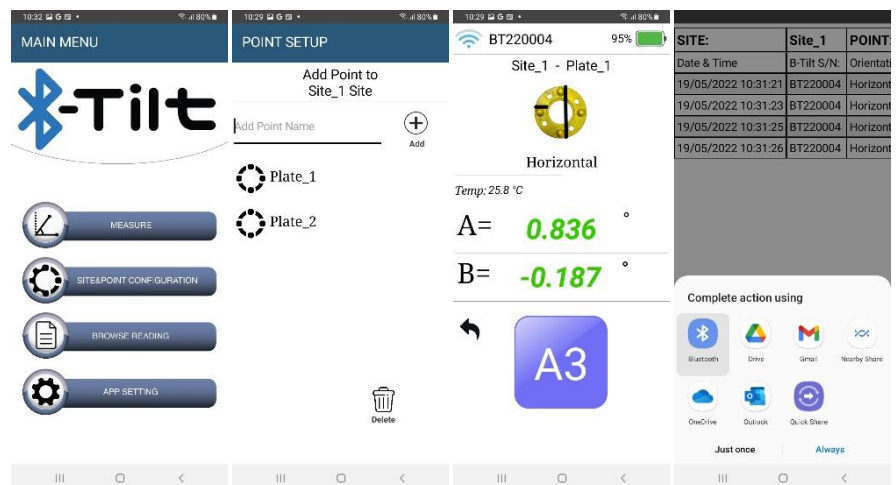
10:32 G • 80%

MAIN MENU

-Tilt

MEASURE

SITE&POINT CONFIGURATION

BROWSE READING

APP SETTING

10:29 G • 80%

POINT SETUP

Add Point to Site_1 Site

Add Point Name

Add

Plate_1

Plate_2

Delete

10:29 G • 80%

BT220004 95%

Site_1 - Plate_1

Horizontal

Temp: 25.8 °C

A= 0.836 °

B= -0.187 °

A3

| SITE: | Site_1 | POINT |
|---|---|---|
| Date & Time | B-Tilt S/N: | Orientati |
| 19/05/2022 10:31:21 | BT220004 | Horizont |
| 19/05/2022 10:31:23 | BT220004 | Horizont |
| 19/05/2022 10:31:25 | BT220004 | Horizont |
| 19/05/2022 10:31:26 | BT220004 | Horizont |

Complete action using

Bluetooth Drive Gmail Nearby Share

OneDrive Outlook Quick Share

Just once Always